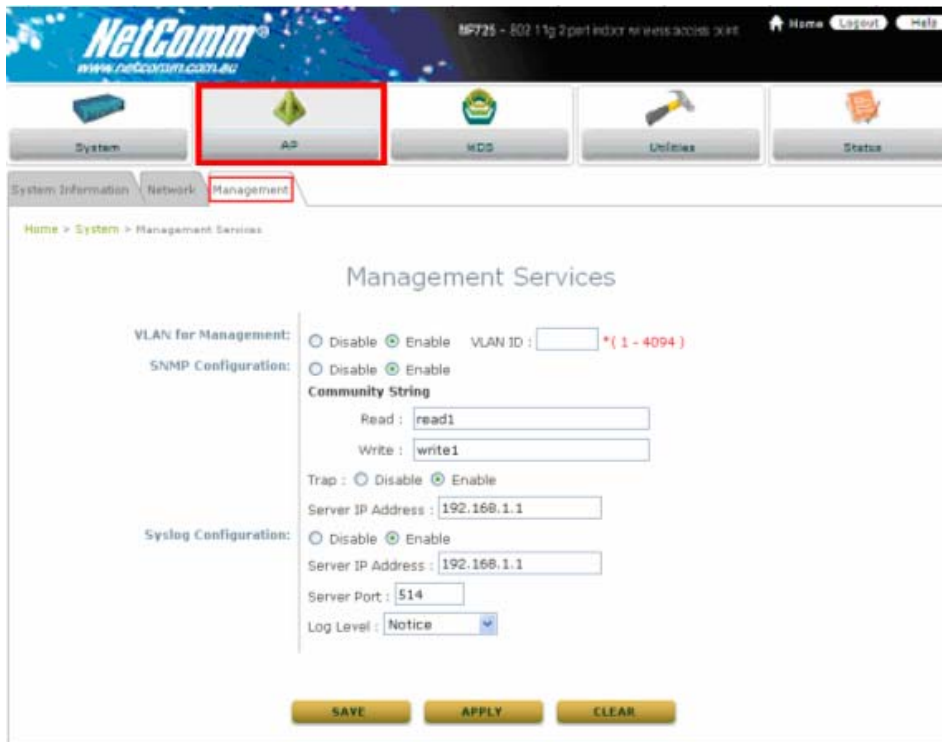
NetComm®
www.netcomm.com.au

NF721 - 802.11g 2 port indoor wireless access point

Home Logout Help

System
AP
WDS
Utilities
Status

System Information Network Management

Home > System > Management Services

Management Services

VLAN for Management: Disable Enable VLAN ID : *( 1 - 4094 )

SNMP Configuration: Disable Enable

Community String

Read : read1

Write : write1

Trap : Disable Enable

Server IP Address : 192.168.1.1

Syslog Configuration: Disable Enable

Server IP Address : 192.168.1.1

Server Port : 514

Log Level : Notice

SAVE APPLY CLEAR